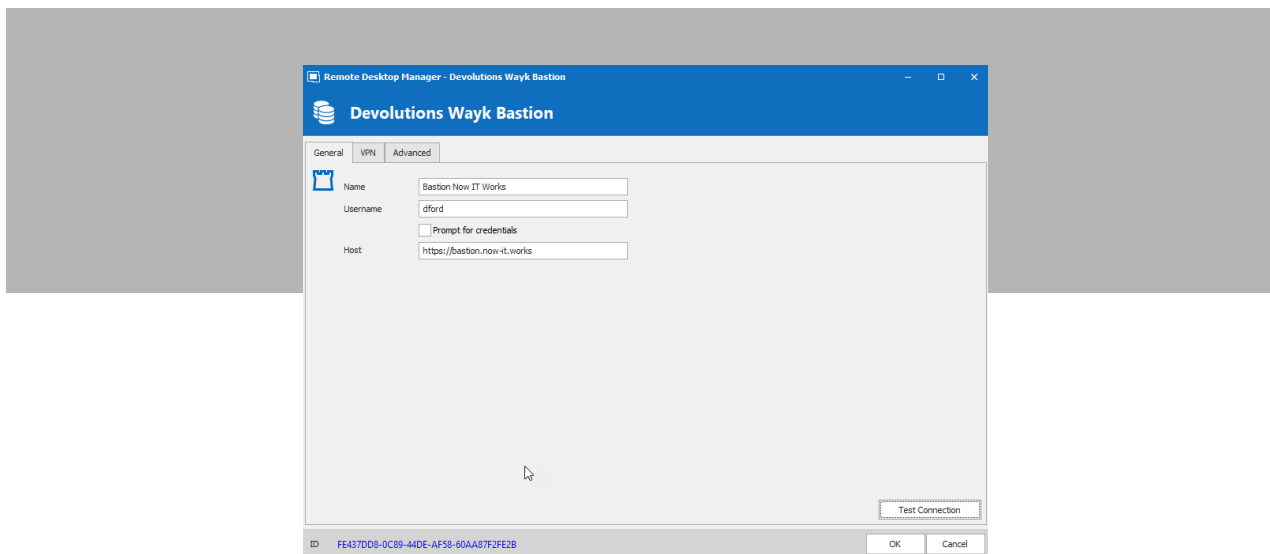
Remote Desktop Manager - Devolutions Wayk Bastion

Devolutions Wayk Bastion

General | VPN | Advanced

Name: Bastion Now IT Works
Username: dford
Prompt for credentials
Host: https://bastion.now-it.works

Test Connection

ID FE437DD8-0C89-44DE-AF58-60AA87F2FE2B

OK | Cancel